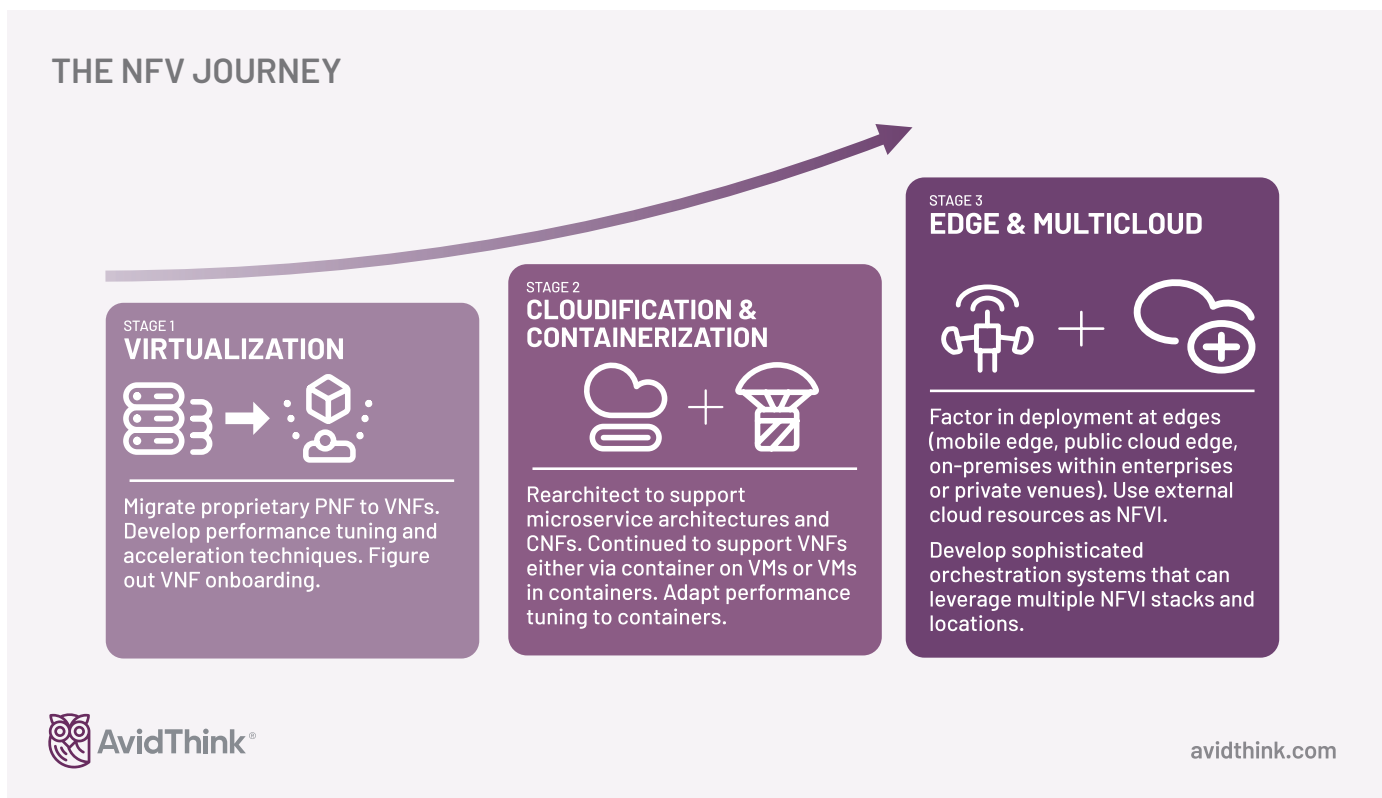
THE NFV JOURNEY

STAGE 1
VIRTUALIZATION

Migrate proprietary PNF to VNFs. Develop performance tuning and acceleration techniques. Figure out VNF onboarding.

STAGE 2
CLOUDIFICATION & CONTAINERIZATION

Rearchitect to support microservice architectures and CNFs. Continued to support VNFs either via container on VMs or VMs in containers. Adapt performance tuning to containers.

STAGE 3
EDGE & MULTICLOUD

Factor in deployment at edges (mobile edge, public cloud edge, on-premises within enterprises or private venues). Use external cloud resources as NFVI.

Develop sophisticated orchestration systems that can leverage multiple NFVI stacks and locations.

AvidThink®

avidthink.com